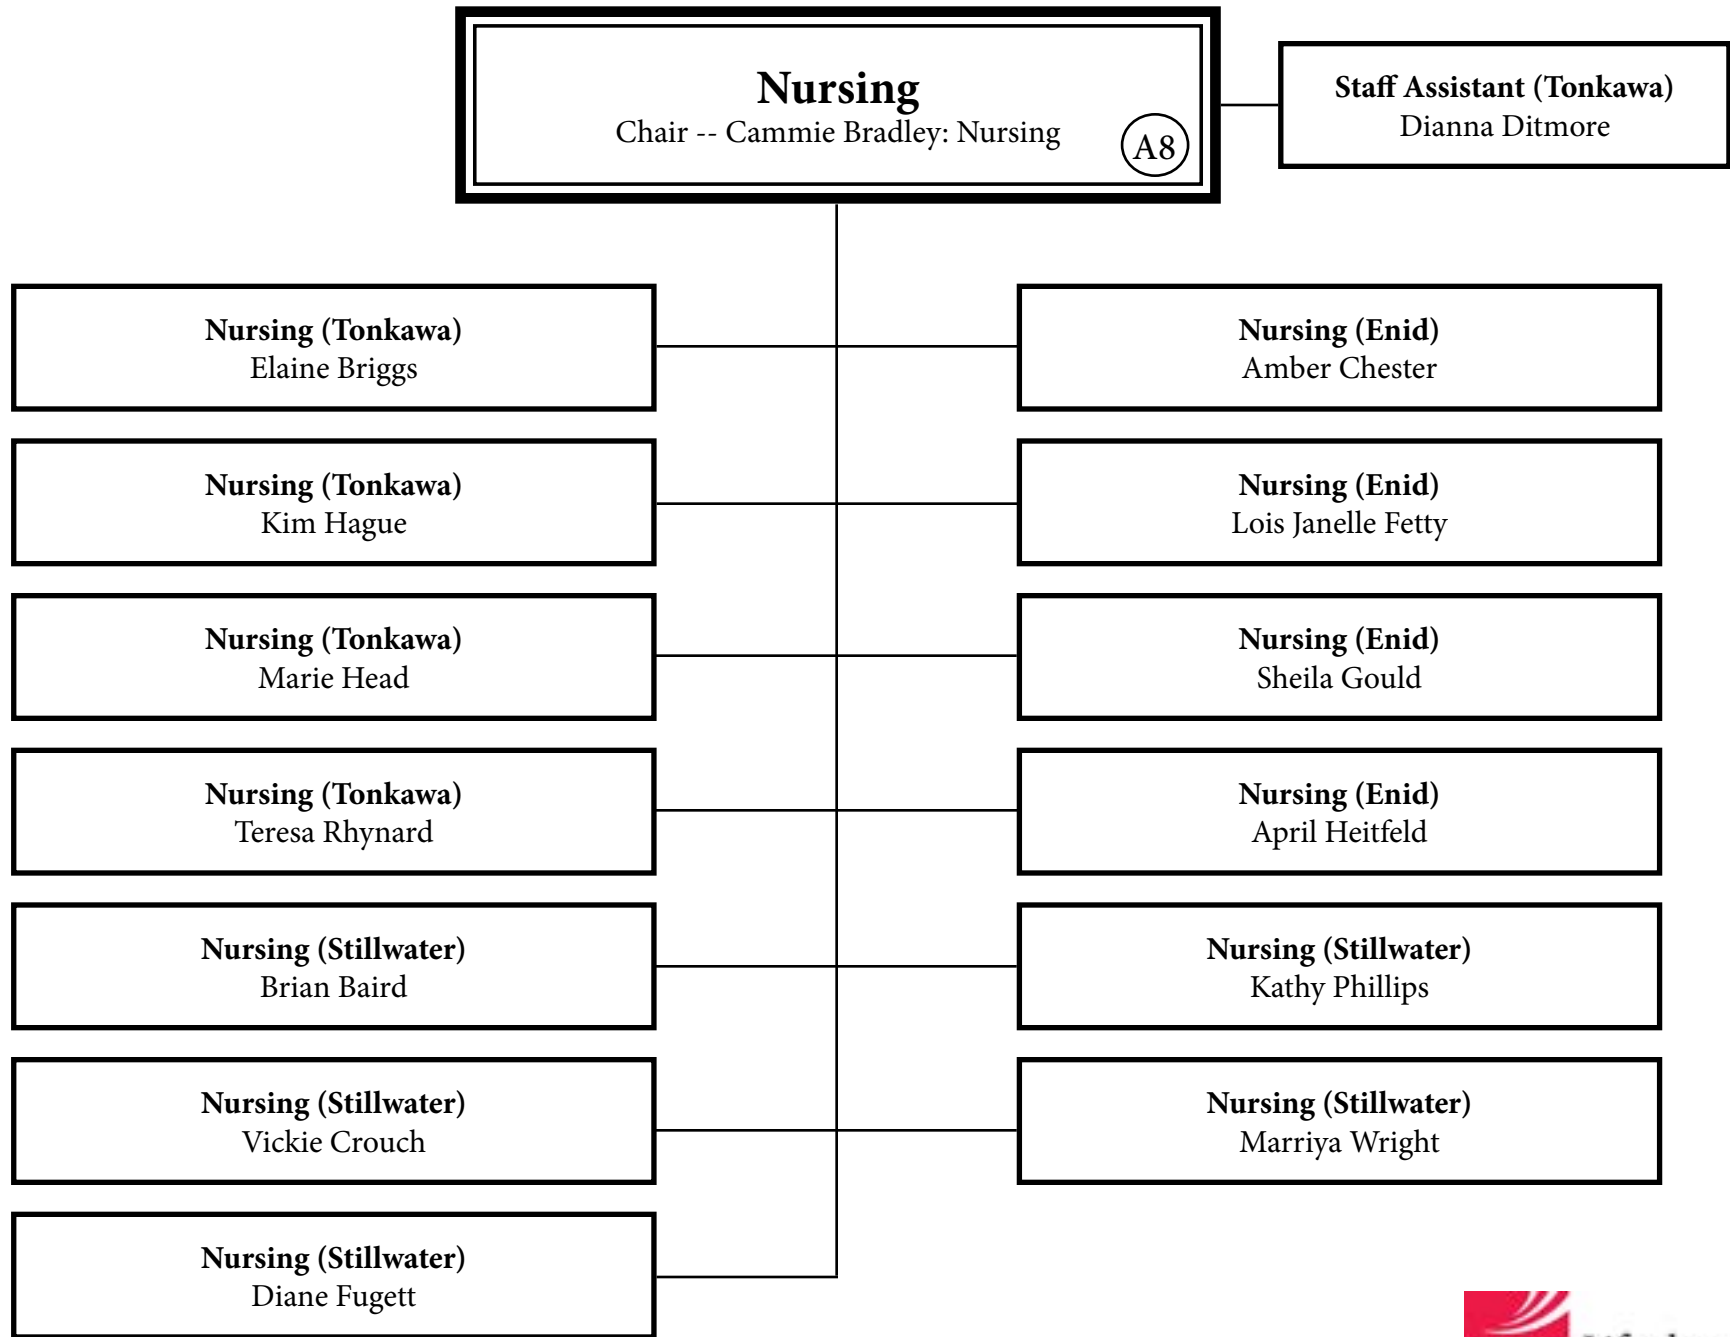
**Nursing**
Chair -- Cammie Bradley: Nursing
A8

**Staff Assistant (Tonkawa)**
Dianna Ditmore

**Nursing (Tonkawa)**
Elaine Briggs

**Nursing (Enid)**
Amber Chester

**Nursing (Tonkawa)**
Kim Hague

**Nursing (Enid)**
Lois Janelle Fetty

**Nursing (Tonkawa)**
Marie Head

**Nursing (Enid)**
Sheila Gould

**Nursing (Tonkawa)**
Teresa Rhynard

**Nursing (Enid)**
April Heitfeld

**Nursing (Stillwater)**
Brian Baird

**Nursing (Stillwater)**
Kathy Phillips

**Nursing (Stillwater)**
Vickie Crouch

**Nursing (Stillwater)**
Marriya Wright

**Nursing (Stillwater)**
Diane Fugett

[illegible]